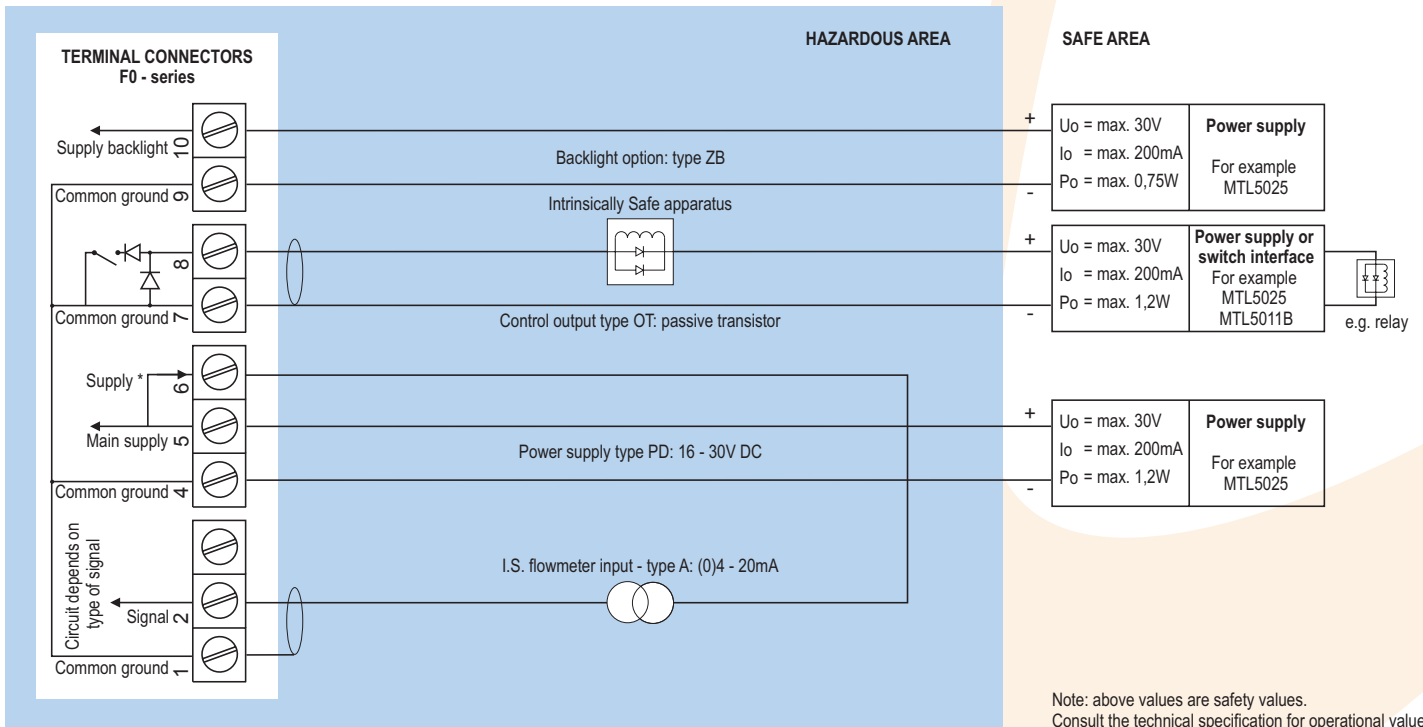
TERMINAL CONNECTORS
F0 - series

HAZARDOUS AREA

SAFE AREA

Supply backlight 10
Common ground 9
8
Common ground 7
Supply * 6
Main supply 5
Common ground 4
Circuit depends on type of signal
Signal 2
Common ground 1

Backlight option: type ZB

Intrinsically Safe apparatus

Control output type OT: passive transistor

Power supply type PD: 16 - 30V DC

I.S. flowmeter input - type A: (0)4 - 20mA

+
Uo = max. 30V
Io = max. 200mA
Po = max. 0,75W
-
Power supply
For example
MTL5025

+
Uo = max. 30V
Io = max. 200mA
Po = max. 1,2W
-
Power supply or switch interface
For example
MTL5025
MTL5011B

e.g. relay

+
Uo = max. 30V
Io = max. 200mA
Po = max. 1,2W
-
Power supply
For example
MTL5025

Note: above values are safety values.
Consult the technical specification for operational value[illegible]